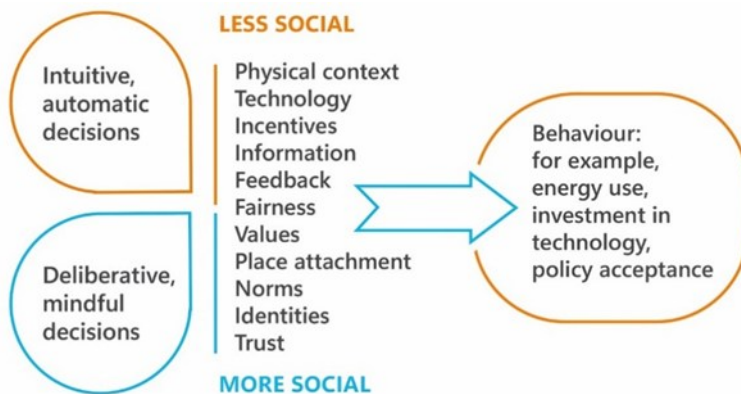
LESS SOCIAL

Intuitive, automatic decisions

Deliberative, mindful decisions

Physical context
Technology
Incentives
Information
Feedback
Fairness
Values
Place attachment
Norms
Identities
Trust

Behaviour: for example, energy use, investment in technology, policy acceptance

MORE SOCIAL